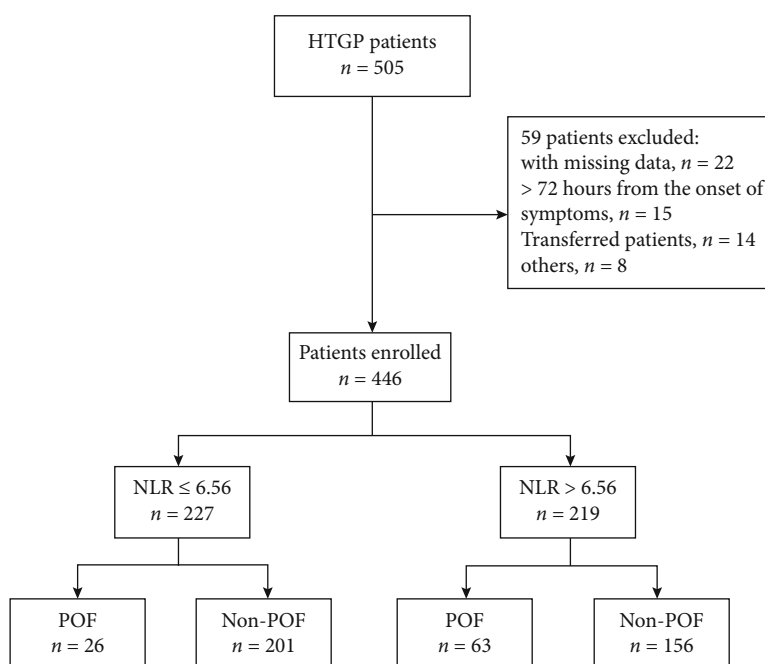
HTGP patients
$n = 505$

59 patients excluded:
with missing data, $n = 22$
> 72 hours from the onset of symptoms, $n = 15$
Transferred patients, $n = 14$
others, $n = 8$

Patients enrolled
$n = 446$

NLR ≤ 6.56
$n = 227$

NLR > 6.56
$n = 219$

POF
$n = 26$

Non-POF
$n = 201$

POF
$n = 63$

Non-POF
$n = 156$